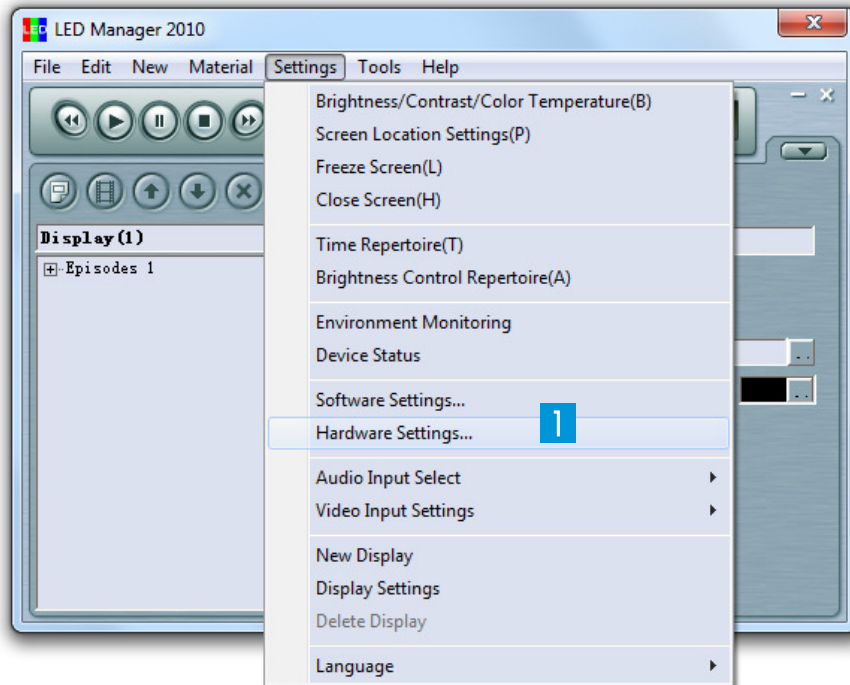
LED LED Manager 2010

File Edit New Material Settings Tools Help

Display(1)

Episodes 1

Brightness/Contrast/Color Temperature(B)
Screen Location Settings(P)
Freeze Screen(L)
Close Screen(H)

Time Repertoire(T)
Brightness Control Repertoire(A)

Environment Monitoring
Device Status

Software Settings...
Hardware Settings...

1

Audio Input Select
Video Input Settings

New Display
Display Settings
Delete Display

Language